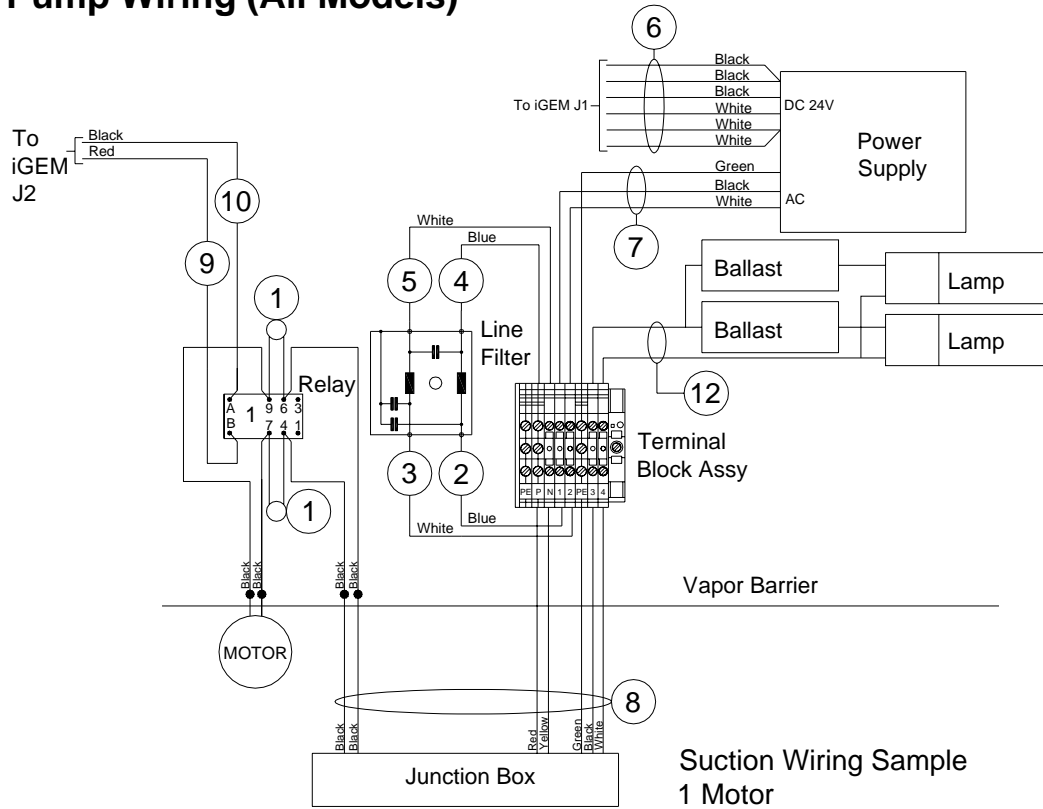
Pump Wiring (All Models)

6

Black
Black
Black
White
White
White

To iGEM J1

DC 24V

Power Supply

Green
Black
White

AC

7

To iGEM J2

Black
Red

10

9

White
Blue

5
4

Line Filter

3
2

White
Blue

1

Relay

A B 1 9 6 3 7 4 1

1

Ballast
Lamp
Ballast
Lamp

12

Terminal Block Assy

PE P N 1 2 PE 3 4

Black Black
Black Black

Vapor Barrier

MOTOR

8

Black Black
Red Yellow
Green Black White

Junction Box

Suction Wiring Sample
1 Motor